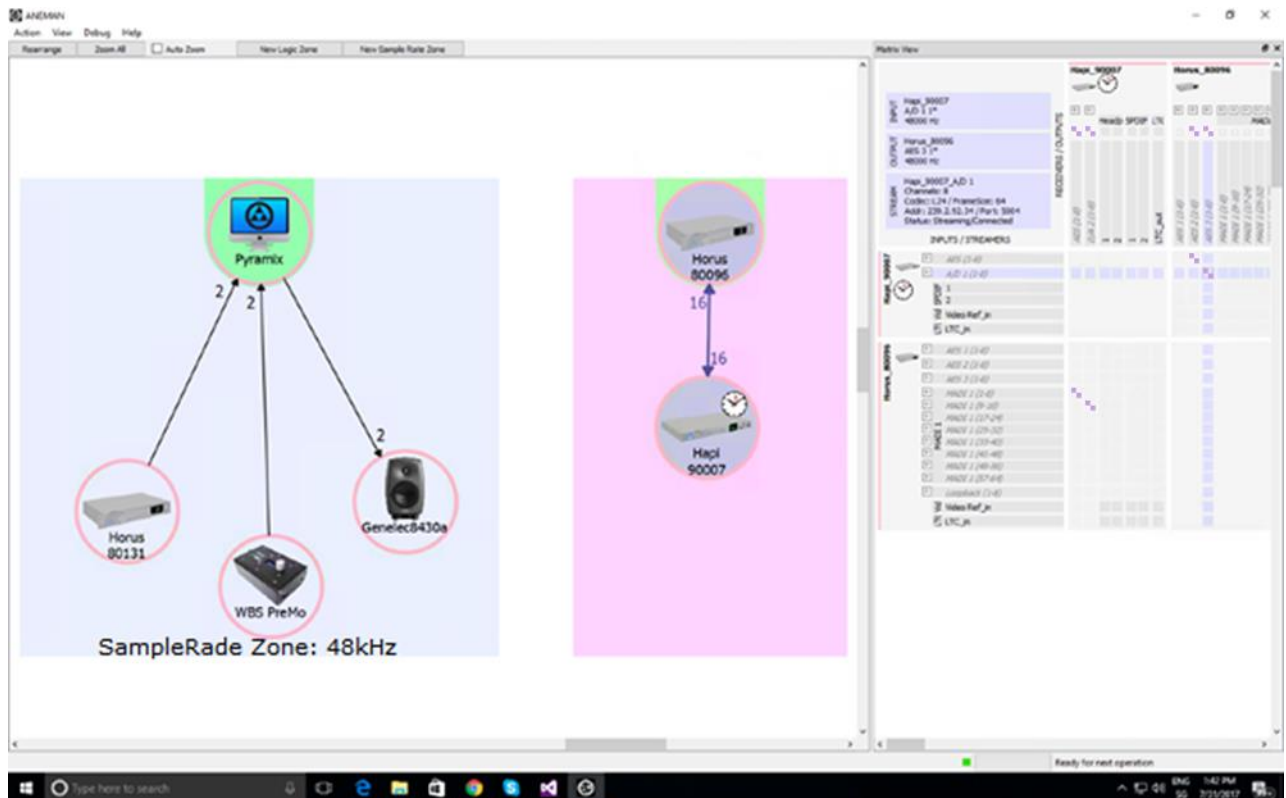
ANEMAN
Action View Debug Help
Rearrange Zoom All Auto Zoom New Logic Zone New Sample Rate Zone

Pyramix
2
2
2
Horus 80131
WBS PreMo
Genelec8430a
SampleRade Zone: 48kHz

Horus 80096
16
16
Hapi 90007

Matrix View
Hapi_90007
Horus_80096
INPUT Hapi_90007 A/D 1 1* 48000 Hz
OUTPUT Horus_80096 AES 1 1* 48000 Hz
STREAM Hapi_90007_A/D 1 Channels: 8 Codec: L24 / FrameSize: 64 Addr: 239.2.92.34 / Port: 5004 Status: Streaming/Connected
RECEIVERS / OUTPUTS
INPUTS / STREAMERS
Headp SPDIF LTC
AES (1-8)
A/D 1 (1-8)
SPDIF 1
2
Video Ref_in
LTC_in
AES 1 (1-8)
AES 2 (1-8)
AES 3 (1-8)
MADI 1 (1-8)
MADI 1 (9-16)
MADI 1 (17-24)
MADI 1 (25-32)
MADI 1 (33-40)
MADI 1 (41-48)
MADI 1 (49-56)
MADI 1 (57-64)
Loopback (1-8)
Video Ref_in
LTC_in

Ready for next operation
Type here to search
ENG SG 1:42 PM 7/31/2017